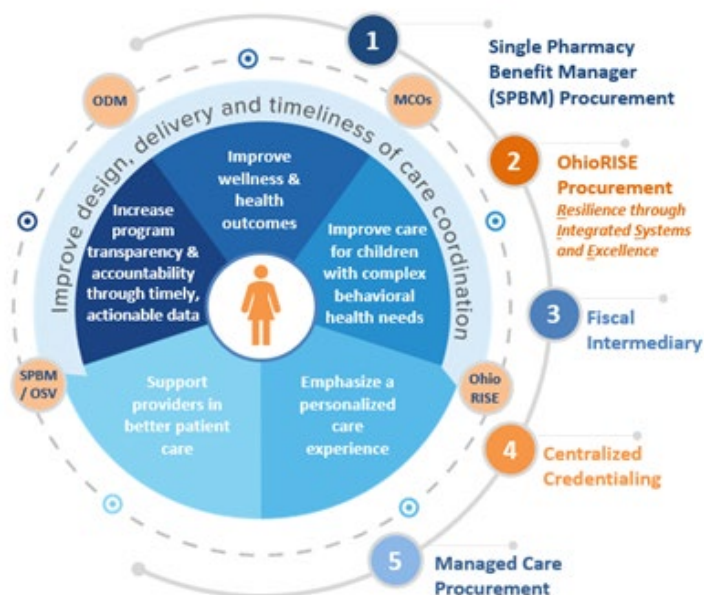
Improve design, delivery and timeliness of care coordination

ODM

MCOs

Improve wellness & health outcomes

Increase program transparency & accountability through timely, actionable data

Improve care for children with complex behavioral health needs

Support providers in better patient care

Emphasize a personalized care experience

SPBM / OSV

Ohio RISE

1 Single Pharmacy Benefit Manager (SPBM) Procurement

2 OhioRISE Procurement
Resilience through Integrated Systems and Excellence

3 Fiscal Intermediary

4 Centralized Credentialing

5 Managed Care Procurement